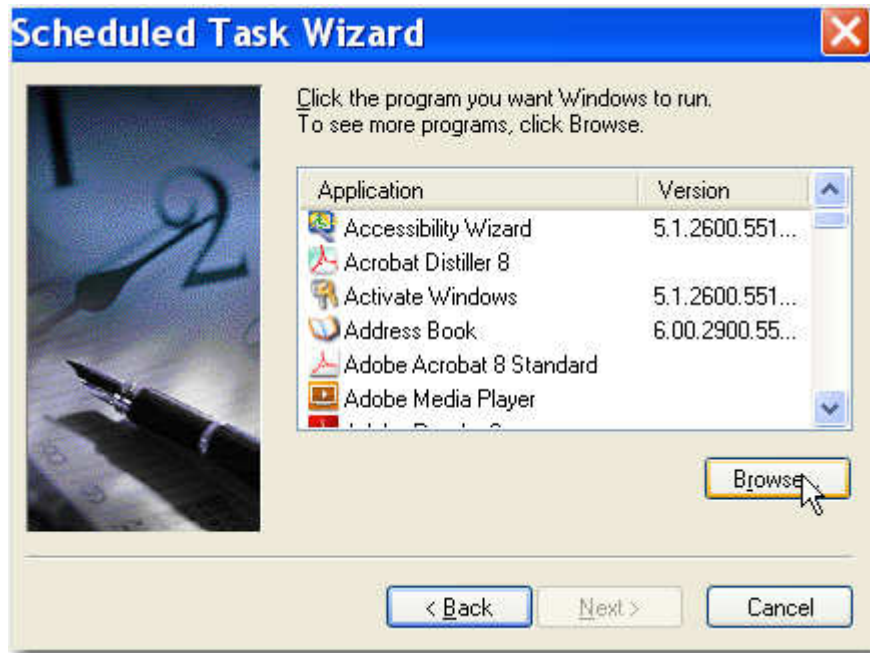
Scheduled Task Wizard

Click the program you want Windows to run.
To see more programs, click Browse.

| Application | Version |
|---|---|
| Accessibility Wizard | 5.1.2600.551... |
| Acrobat Distiller 8 | |
| Activate Windows | 5.1.2600.551... |
| Address Book | 6.00.2900.55... |
| Adobe Acrobat 8 Standard | |
| Adobe Media Player | |
| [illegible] | |

Browse...

< Back
Next >
Cancel